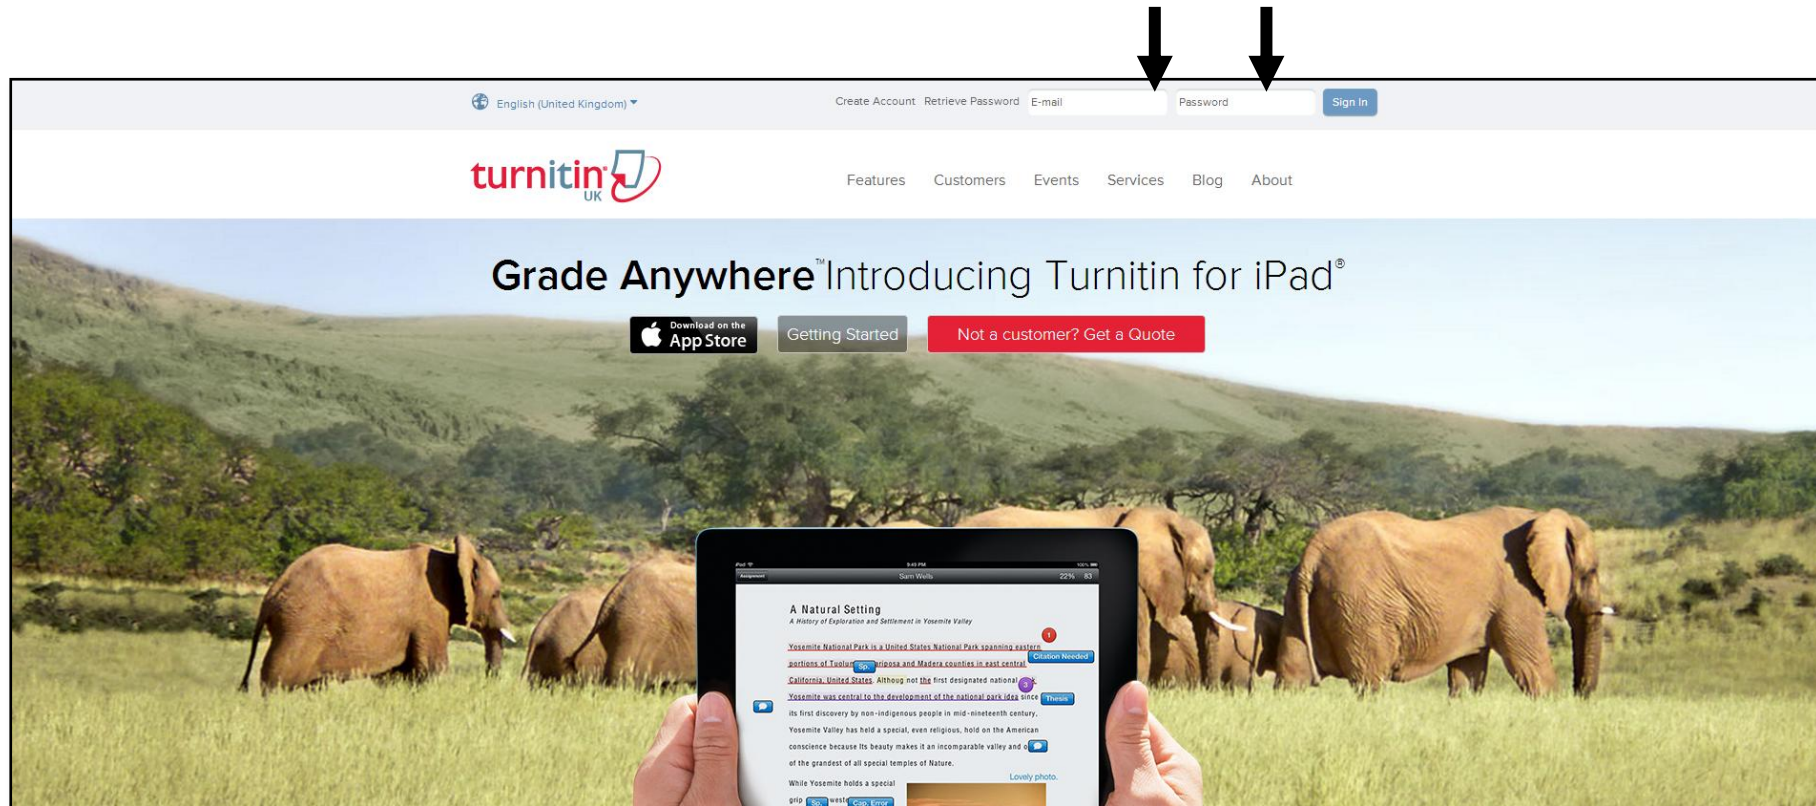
English (United Kingdom)

Create Account Retrieve Password E-mail Password Sign In

turnitin UK

Features Customers Events Services Blog About

Grade Anywhere™ Introducing Turnitin for iPad®

Download on the App Store

Getting Started

Not a customer? Get a Quote

A Natural Setting

A History of Exploration and Settlement in Yosemite Valley

Yosemite National Park is a United States National Park spanning eastern portions of Tuolum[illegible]riposa and Madera counties in east central California, United States. Althoug not the first designated national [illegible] Yosemite was central to the development of the national park idea since its first discovery by non-indigenous people in mid-nineteenth century. Yosemite Valley has held a special, even religious, hold on the American conscience because its beauty makes it an incomparable valley and o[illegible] of the grandest of all special temples of Nature.

Citation Needed

Thesis

Sp.

Lovely photo.

While Yosemite holds a special grip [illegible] west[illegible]

Cap. Error